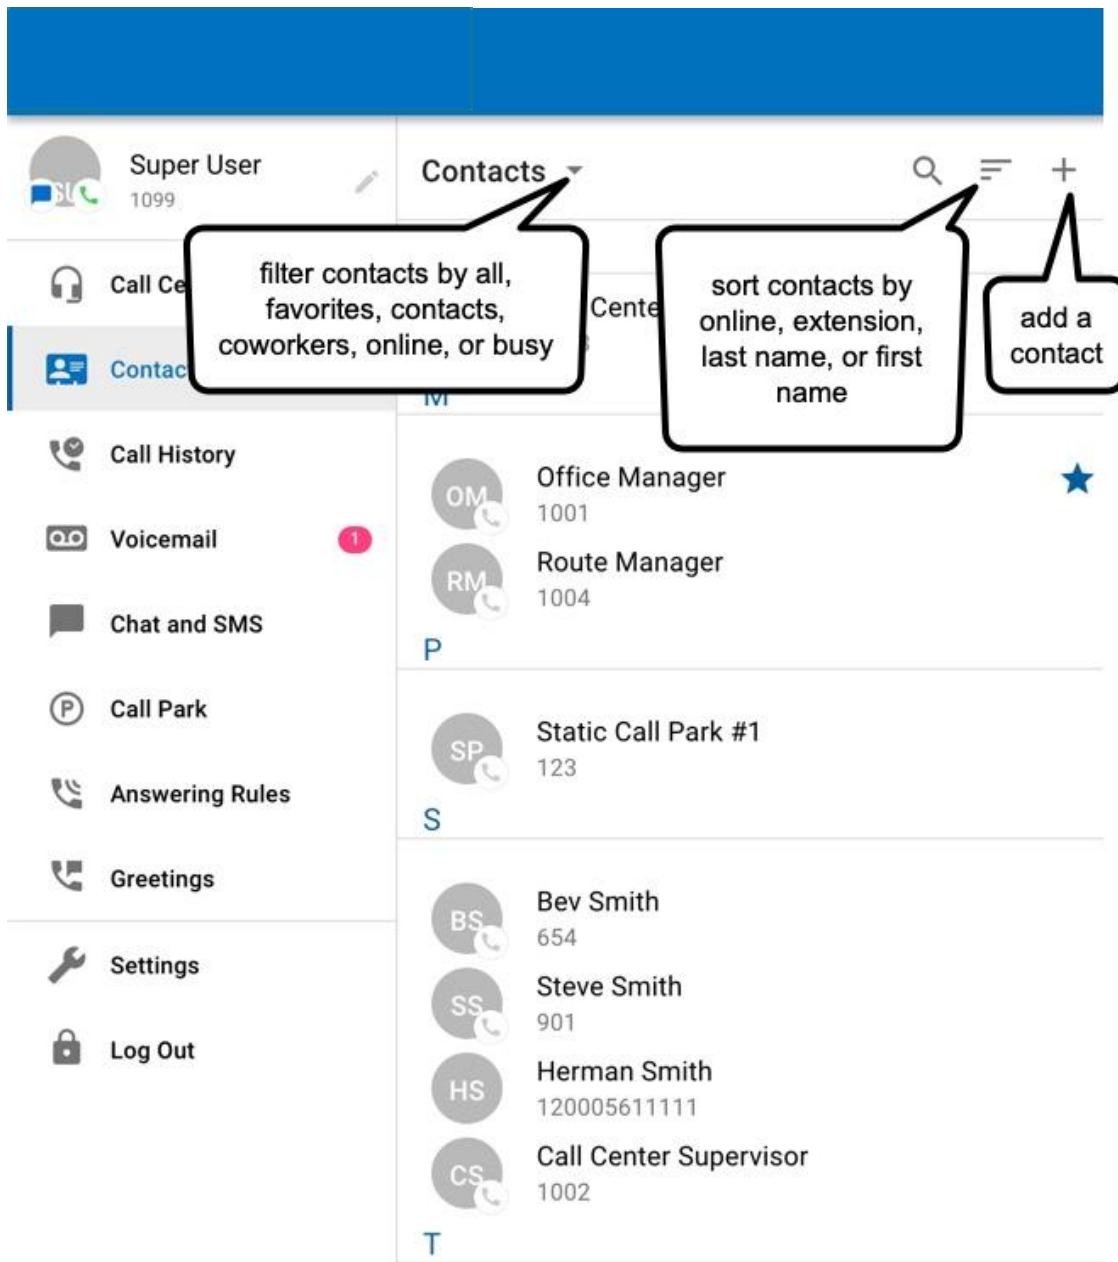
SU

Super User
1099

Call Ce

Contac

Call History

Voicemail 1

Chat and SMS

Call Park

Answering Rules

Greetings

Settings

Log Out

Contacts

filter contacts by all, favorites, contacts, coworkers, online, or busy

Cente

sort contacts by online, extension, last name, or first name

add a contact

M

OM Office Manager
1001

RM Route Manager
1004

P

SP Static Call Park #1
123

S

BS Bev Smith
654

SS Steve Smith
901

HS Herman Smith
120005611111

CS Call Center Supervisor
1002

T